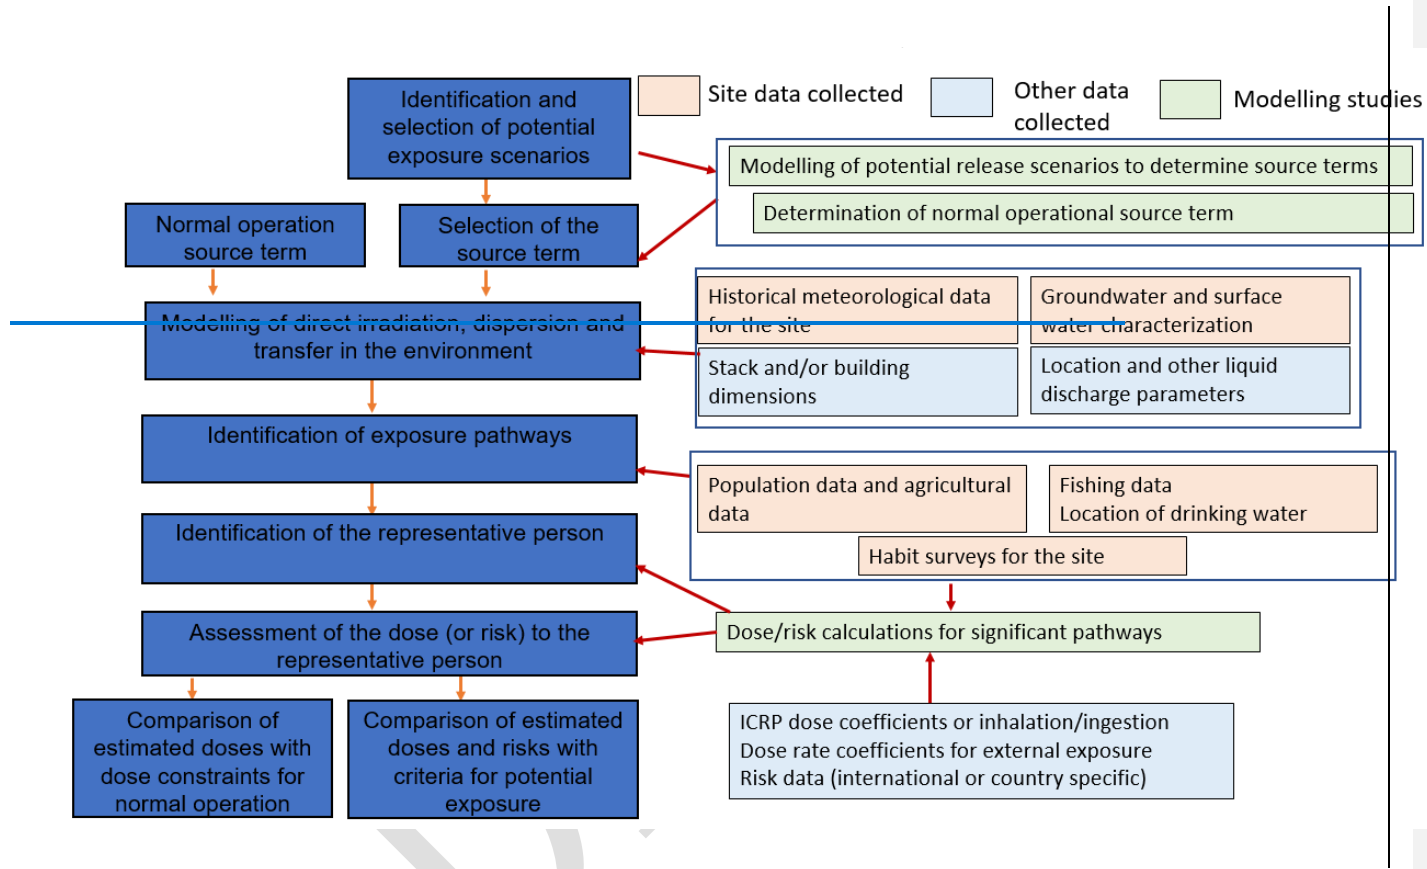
Site data collected

Other data collected

Modelling studies

Identification and selection of potential exposure scenarios

Modelling of potential release scenarios to determine source terms

Determination of normal operational source term

Normal operation source term

Selection of the source term

Modelling of direct irradiation, dispersion and transfer in the environment

Historical meteorological data for the site

Groundwater and surface water characterization

Stack and/or building dimensions

Location and other liquid discharge parameters

Identification of exposure pathways

Population data and agricultural data

Fishing data
Location of drinking water

Habit surveys for the site

Identification of the representative person

Assessment of the dose (or risk) to the representative person

Dose/risk calculations for significant pathways

Comparison of estimated doses with dose constraints for normal operation

Comparison of estimated doses and risks with criteria for potential exposure

ICRP dose coefficients or inhalation/ingestion
Dose rate coefficients for external exposure
Risk data (international or country specific)